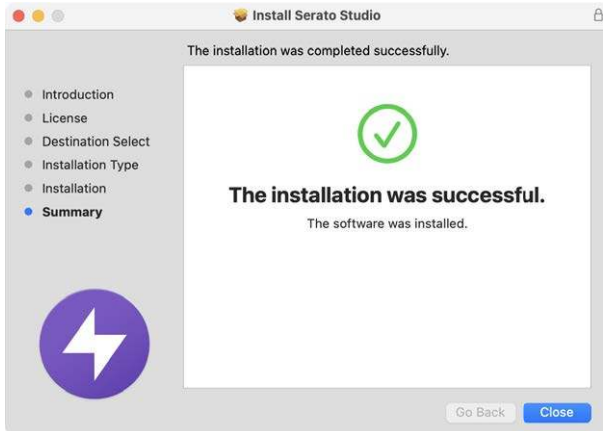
Install Serato Studio

The installation was completed successfully.

Introduction
License
Destination Select
Installation Type
Installation
Summary

The installation was successful.

The software was installed.

Go Back
Close